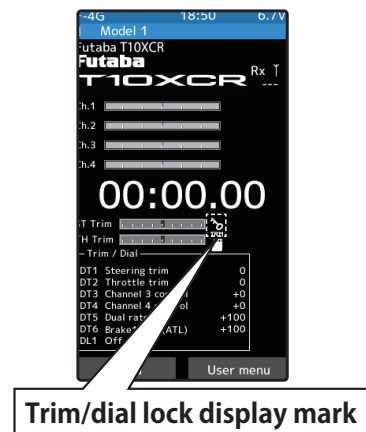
-4G 18:50 6.7V
Model 1
Futaba T10XCR
Futaba
T10XCR
Rx ---
Ch.1
Ch.2
Ch.3
Ch.4
00:00.00
ST Trim
TH Trim
Trim / Dial
DT1 Steering trim 0
DT2 Throttle trim 0
DT3 Channel 3 co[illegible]ol +0
DT4 Channel 4 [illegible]ol +0
DT5 Dual rat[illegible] +100
DT6 Brake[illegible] (ATL) +100
DL1 Off
User menu
Trim/dial lock display mark